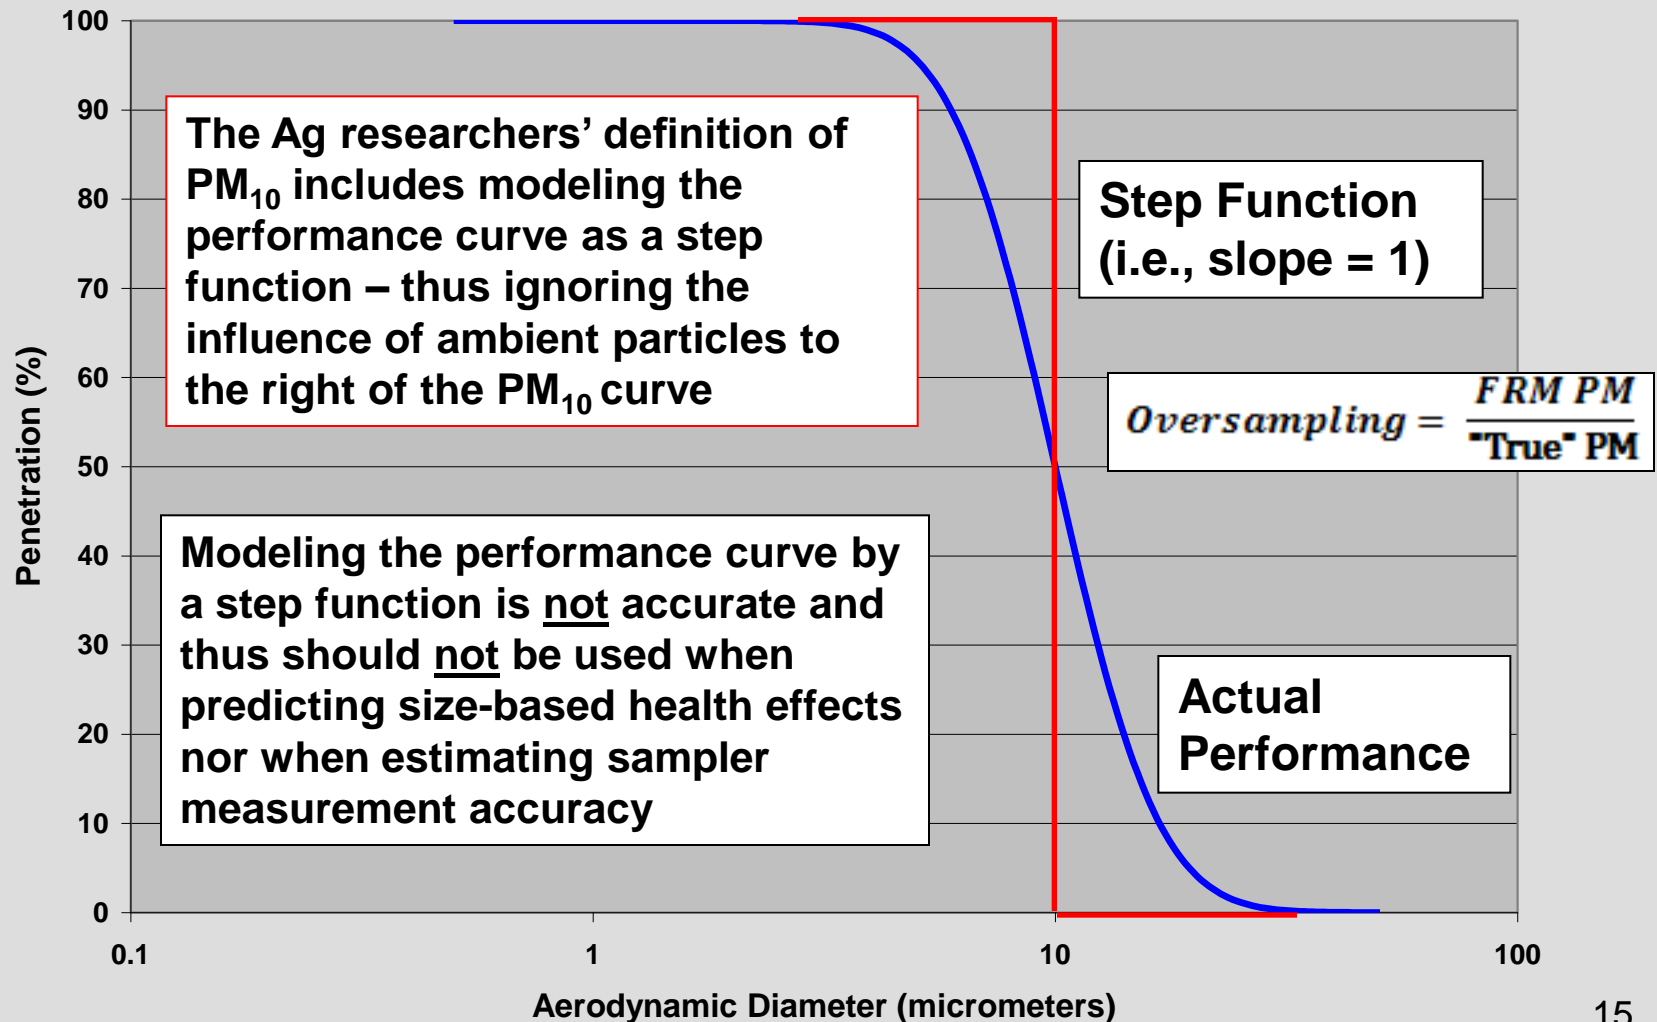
100
90
80
70
60
50
40
30
20
10
0

Penetration (%)

The Ag researchers' definition of $PM_{10}$ includes modeling the performance curve as a step function – thus ignoring the influence of ambient particles to the right of the $PM_{10}$ curve

Step Function (i.e., slope = 1)

$Oversampling = \frac{FRM\ PM}{\text{"True" PM}}$

Modeling the performance curve by a step function is not accurate and thus should not be used when predicting size-based health effects nor when estimating sampler measurement accuracy

Actual Performance

0.1
1
10
100

Aerodynamic Diameter (micrometers)

15